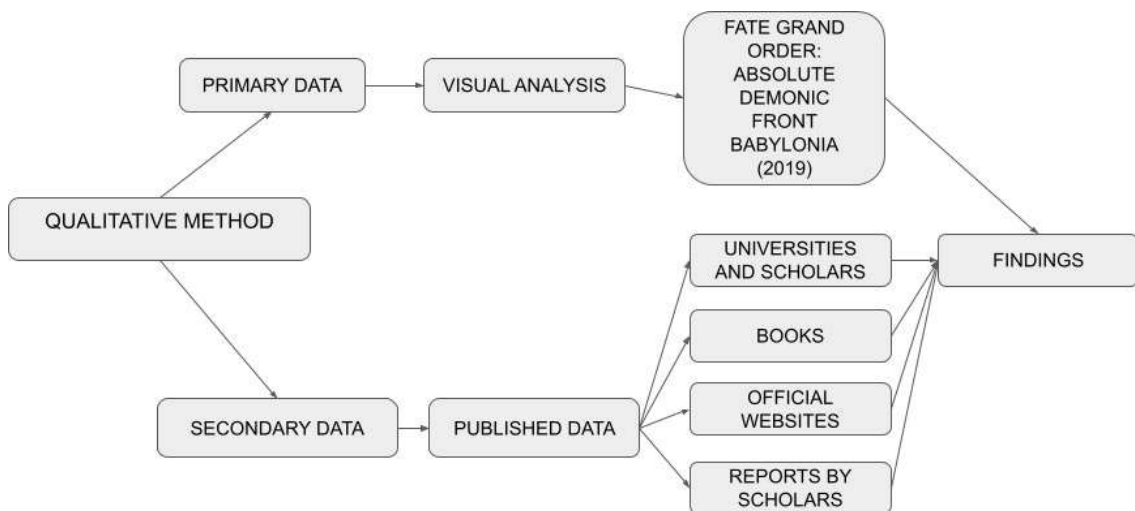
PRIMARY DATA

VISUAL ANALYSIS

FATE GRAND ORDER: ABSOLUTE DEMONIC FRONT BABYLONIA (2019)

QUALITATIVE METHOD

UNIVERSITIES AND SCHOLARS

FINDINGS

BOOKS

OFFICIAL WEBSITES

SECONDARY DATA

PUBLISHED DATA

REPORTS BY SCHOLARS